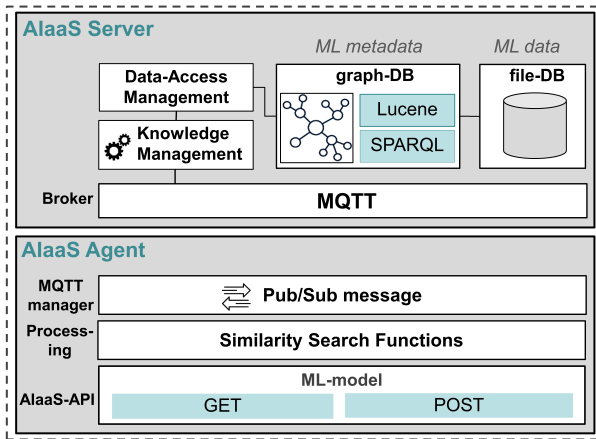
AIaaS Server

ML metadata

ML data

Data-Access Management

graph-DB

file-DB

Lucene

Knowledge Management

SPARQL

Broker

MQTT

AIaaS Agent

MQTT manager

Pub/Sub message

Processing

Similarity Search Functions

AIaaS-API

ML-model

GET

POST